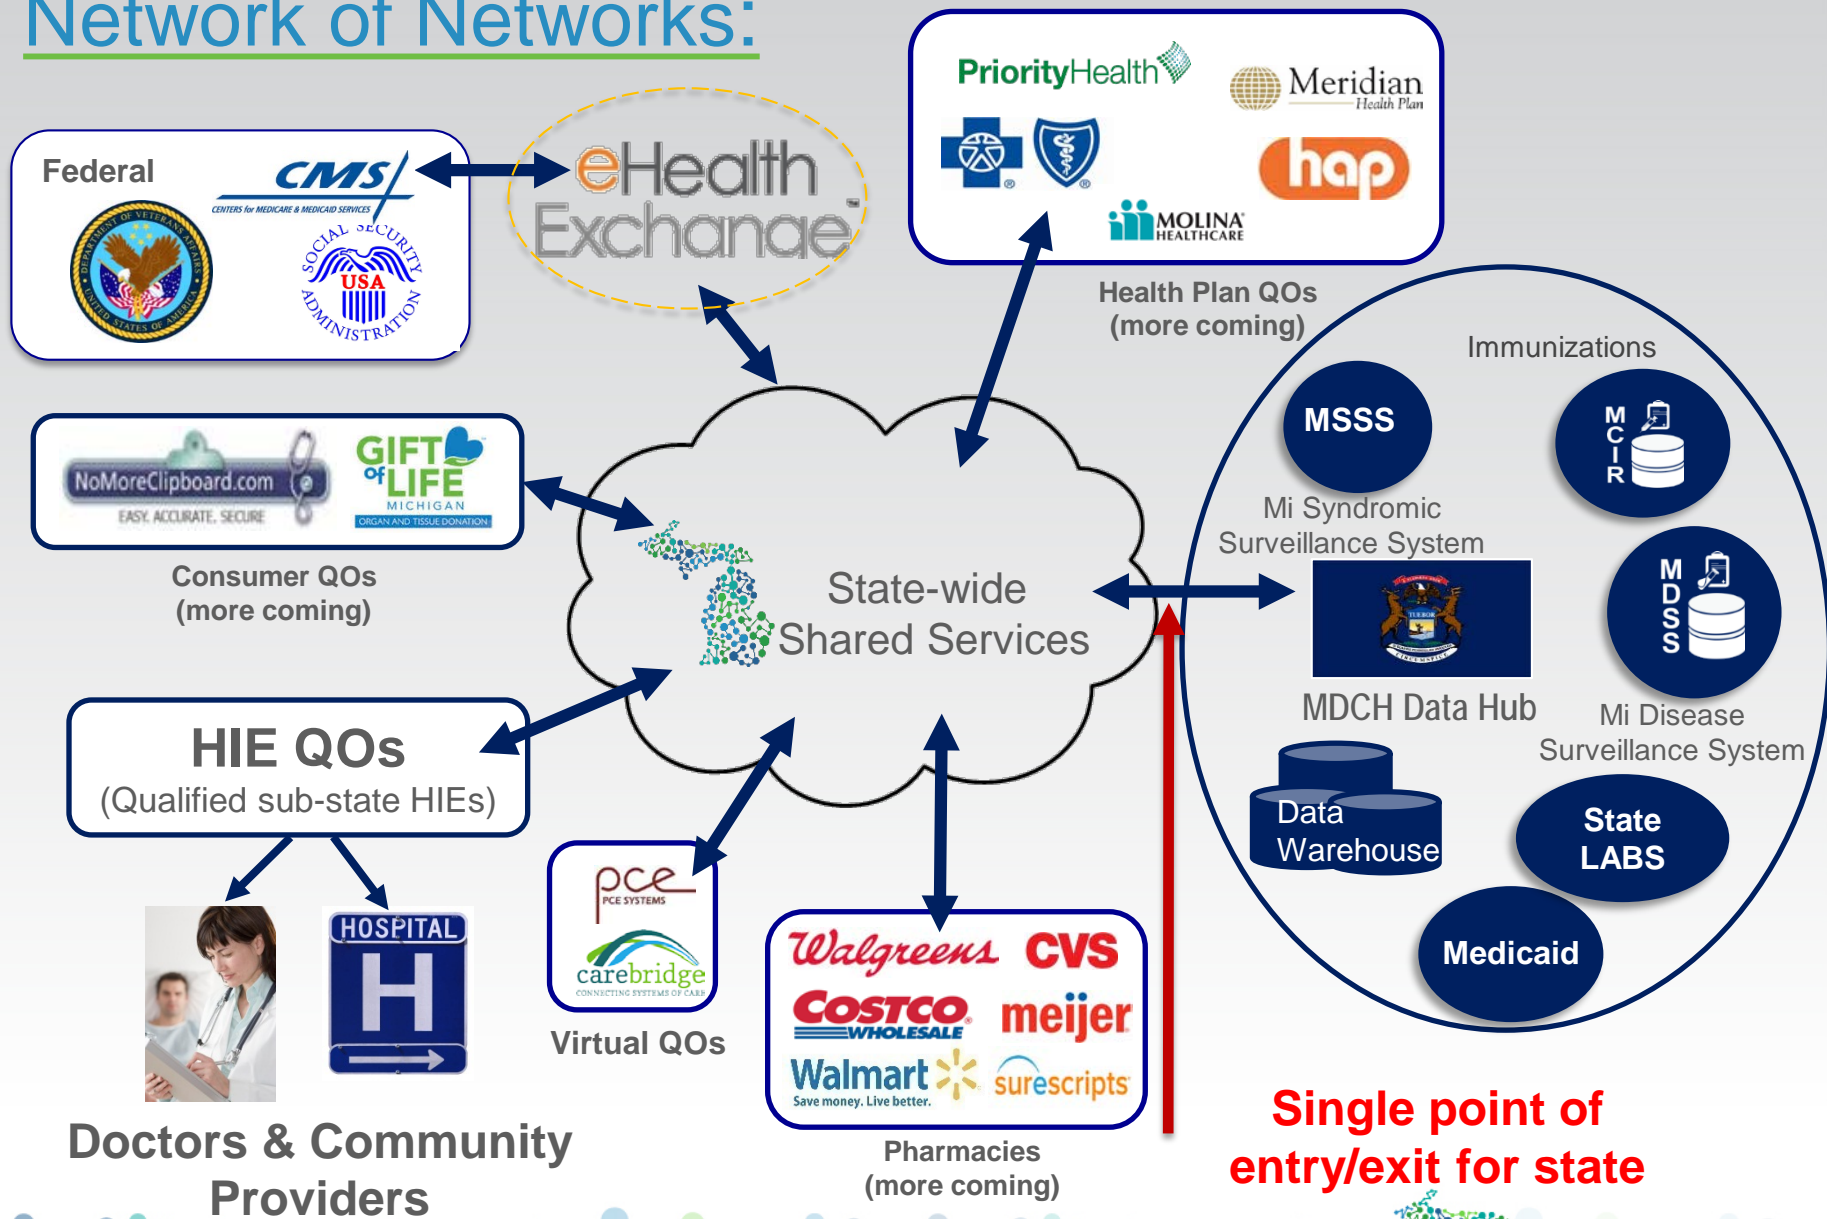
Network of Networks:

Federal

CMS
CENTERS for MEDICARE & MEDICAID SERVICES

DEPARTMENT OF VETERANS AFFAIRS
UNITED STATES OF AMERICA

SOCIAL SECURITY ADMINISTRATION
USA

eHealth Exchange

PriorityHealth

Meridian Health Plan

hap

MOLINA HEALTHCARE

Health Plan QOs
(more coming)

NoMoreClipboard.com
EASY. ACCURATE. SECURE

GIFT of LIFE
MICHIGAN
ORGAN AND TISSUE DONATION

Consumer QOs
(more coming)

State-wide
Shared Services

Immunizations

MSSS

MCIR

Mi Syndromic
Surveillance System

MDSS

MDCH Data Hub

Mi Disease
Surveillance System

Data
Warehouse

State
LABS

Medicaid

HIE QOs
(Qualified sub-state HIEs)

HOSPITAL
H

Doctors & Community
Providers

pce
PCE SYSTEMS

carebridge
CONNECTING SYSTEMS OF CARE

Virtual QOs

Walgreens
CVS
COSTCO WHOLESALE
meijer
Walmart
Save money. Live better.
surescripts

Pharmacies
(more coming)

Single point of
entry/exit for state